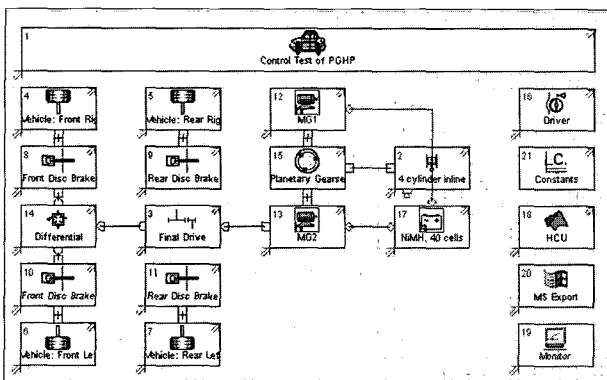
1
Control Test of PGHP

4
Vehicle: Front Rig

5
Vehicle: Rear Rig

12
MG1

16
Driver

8
Front Disc Brake

9
Rear Disc Brake

15
Planetary Gearse

2
4 cylinder inline

21
L.C.
Constants

14
Differential

3
Final Drive

13
MG2

17
NiMH, 40 cells

18
HCU

10
Front Disc Brake

11
Rear Disc Brake

20
MS Export

6
Vehicle: Front Le

7
Vehicle: Rear Le

19
Monitor